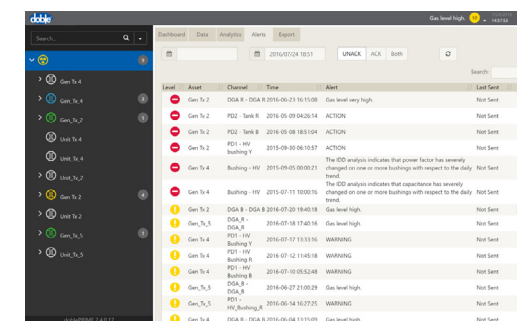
doble

Gas level high. 10 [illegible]

Search...

3

Gen Tx 4

Gen_Tx_4 2

Gen_Tx_2 1

Unit Tx 4

Unit_Tx_4

Unit_Tx_7

Gen Tx 2 4

Unit Tx 2

Gen_Tx_5 1

Unit_Tx_5

doblePRIME 2.4.0.17

Dashboard Data Analytics Alerts Export

2016/07/24 18:51

UNACK ACK Both

Search:

| Level | Asset | Channel | Time | Alert | Last Sent |
|---|---|---|---|---|---|
| | Gen Tx 2 | DGA R - DGA R | 2016-06-23 16:15:08 | Gas level very high. | Not Sent |
| | Gen Tx 2 | PD2 - Tank R | 2015-09-05 04:26:14 | ACTION | Not Sent |
| | Gen Tx 2 | PD2 - Tank B | 2015-08-18 15:14:04 | ACTION | Not Sent |
| | Gen Tx 2 | PD1 - HV Bushing Y | 2015-09-30 06:10:57 | ACTION | Not Sent |
| | Gen Tx 4 | Bushing - HV | 2015-09-05 00:00:21 | The IDD analysis indicates that power factor has severely changed on one or more bushings with respect to the daily trend. | Not Sent |
| | Gen Tx 4 | Bushing - HV | 2015-07-11 10:00:16 | The IDD analysis indicates that capacitance has severely changed on one or more bushings with respect to the daily trend. | Not Sent |
| | Gen Tx 2 | DGA B - DGA B | 2016-07-20 19:40:18 | Gas level high. | Not Sent |
| | Gen_Tx_5 | DGA_B - DGA_B | 2016-07-18 17:40:16 | Gas level high. | Not Sent |
| | Gen Tx 4 | PD1 - HV Bushing Y | 2016-07-17 13:53:16 | WARNING | Not Sent |
| | Gen Tx 4 | PD1 - HV Bushing R | 2016-07-12 11:45:18 | WARNING | Not Sent |
| | Gen Tx 4 | PD1 - HV Bushing B | 2016-07-10 05:52:48 | WARNING | Not Sent |
| | Gen_Tx_5 | DGA_R - DGA_R | 2016-06-27 21:00:29 | Gas level high. | Not Sent |
| | Gen_Tx_5 | PD1 - HV_Bushing_R | 2016-06-14 16:27:25 | WARNING | Not Sent |
| | Gen Tx 4 | DGA R - DGA R | 2016-06-04 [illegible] | Gas level high. | Not Sent |